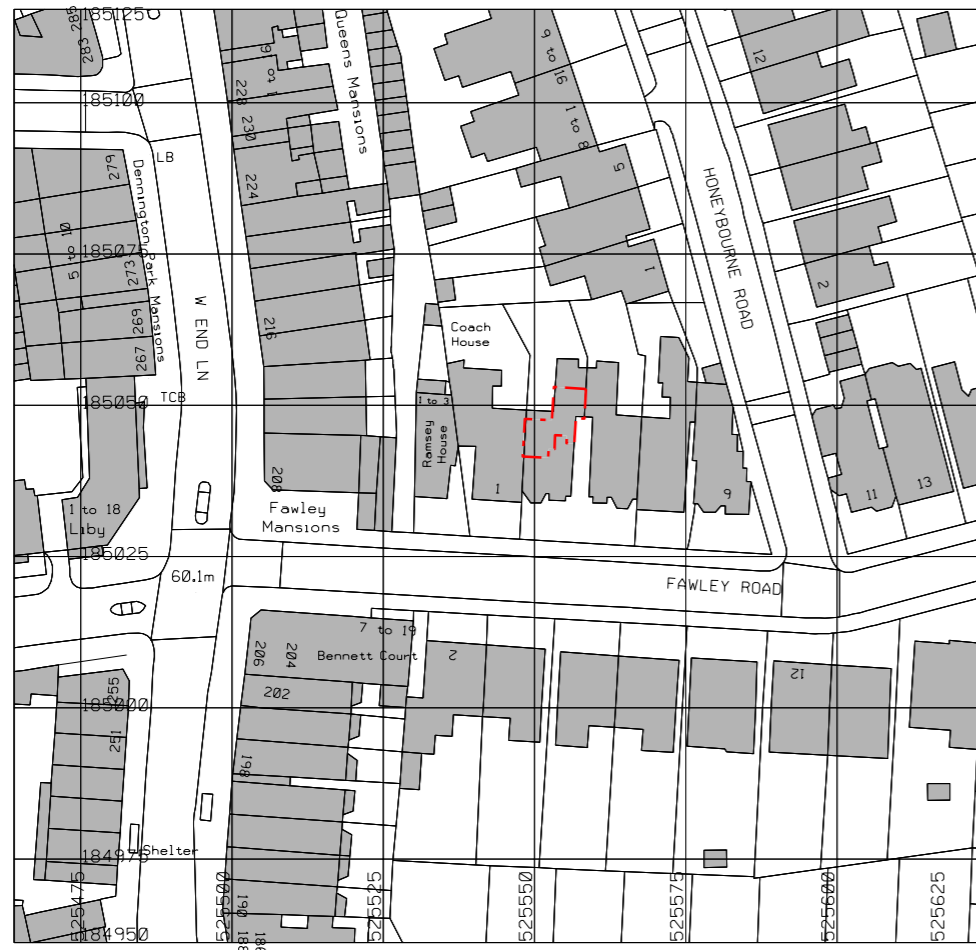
185125
283
285
Queens Mansions
9 to 16
1 to 8
12
185100
228
230
224
LB
279
Dennington Park Mansions
5 to 10
185075
273
269
267
W END LN
216
HONEYBOURNE ROAD
6
1
2
Coach House
185050
TCB
1 to 3
Ramsey House
1
9
11
13
208
1 to 18
Liby
Fawley Mansions
185025
60.1m
FAWLEY ROAD
7 to 19
206
204
Bennett Court
2
12
202
255
185000
251
198
Shelter
184975
525475
525500
525525
525550
525575
525600
525625
184950
190
188
186